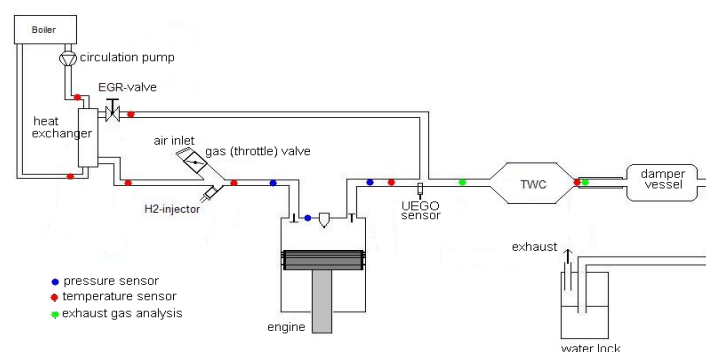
Boiler

circulation pump

EGR-valve

heat exchanger

air inlet

gas (throttle) valve

H2-injector

UEGO sensor

TWC

damper vessel

exhaust

engine

water lock

pressure sensor

temperature sensor

exhaust gas analysis